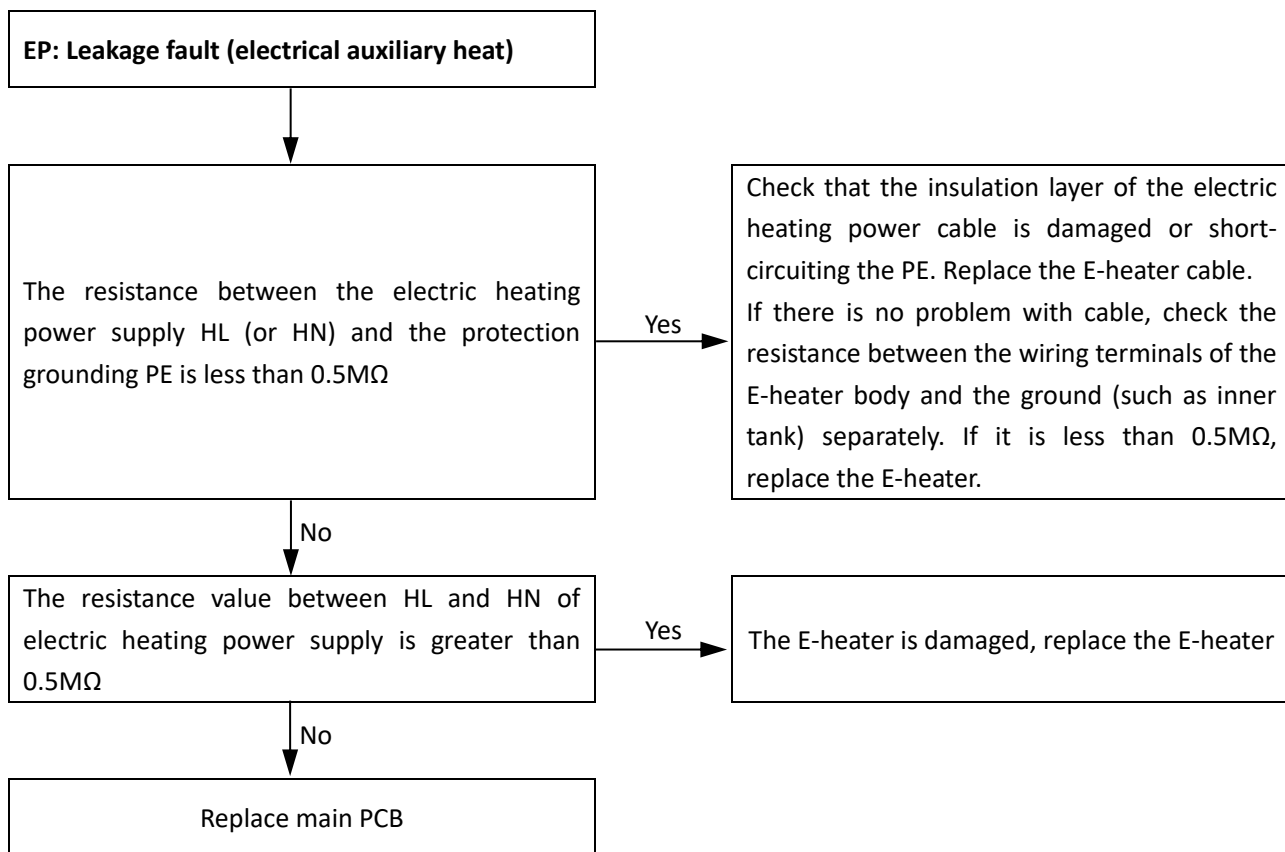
EP: Leakage fault (electrical auxiliary heat)

The resistance between the electric heating power supply HL (or HN) and the protection grounding PE is less than 0.5MΩ

Yes

Check that the insulation layer of the electric heating power cable is damaged or short-circuiting the PE. Replace the E-heater cable.
If there is no problem with cable, check the resistance between the wiring terminals of the E-heater body and the ground (such as inner tank) separately. If it is less than 0.5MΩ, replace the E-heater.

No

The resistance value between HL and HN of electric heating power supply is greater than 0.5MΩ

Yes

The E-heater is damaged, replace the E-heater

No

Replace main PCB